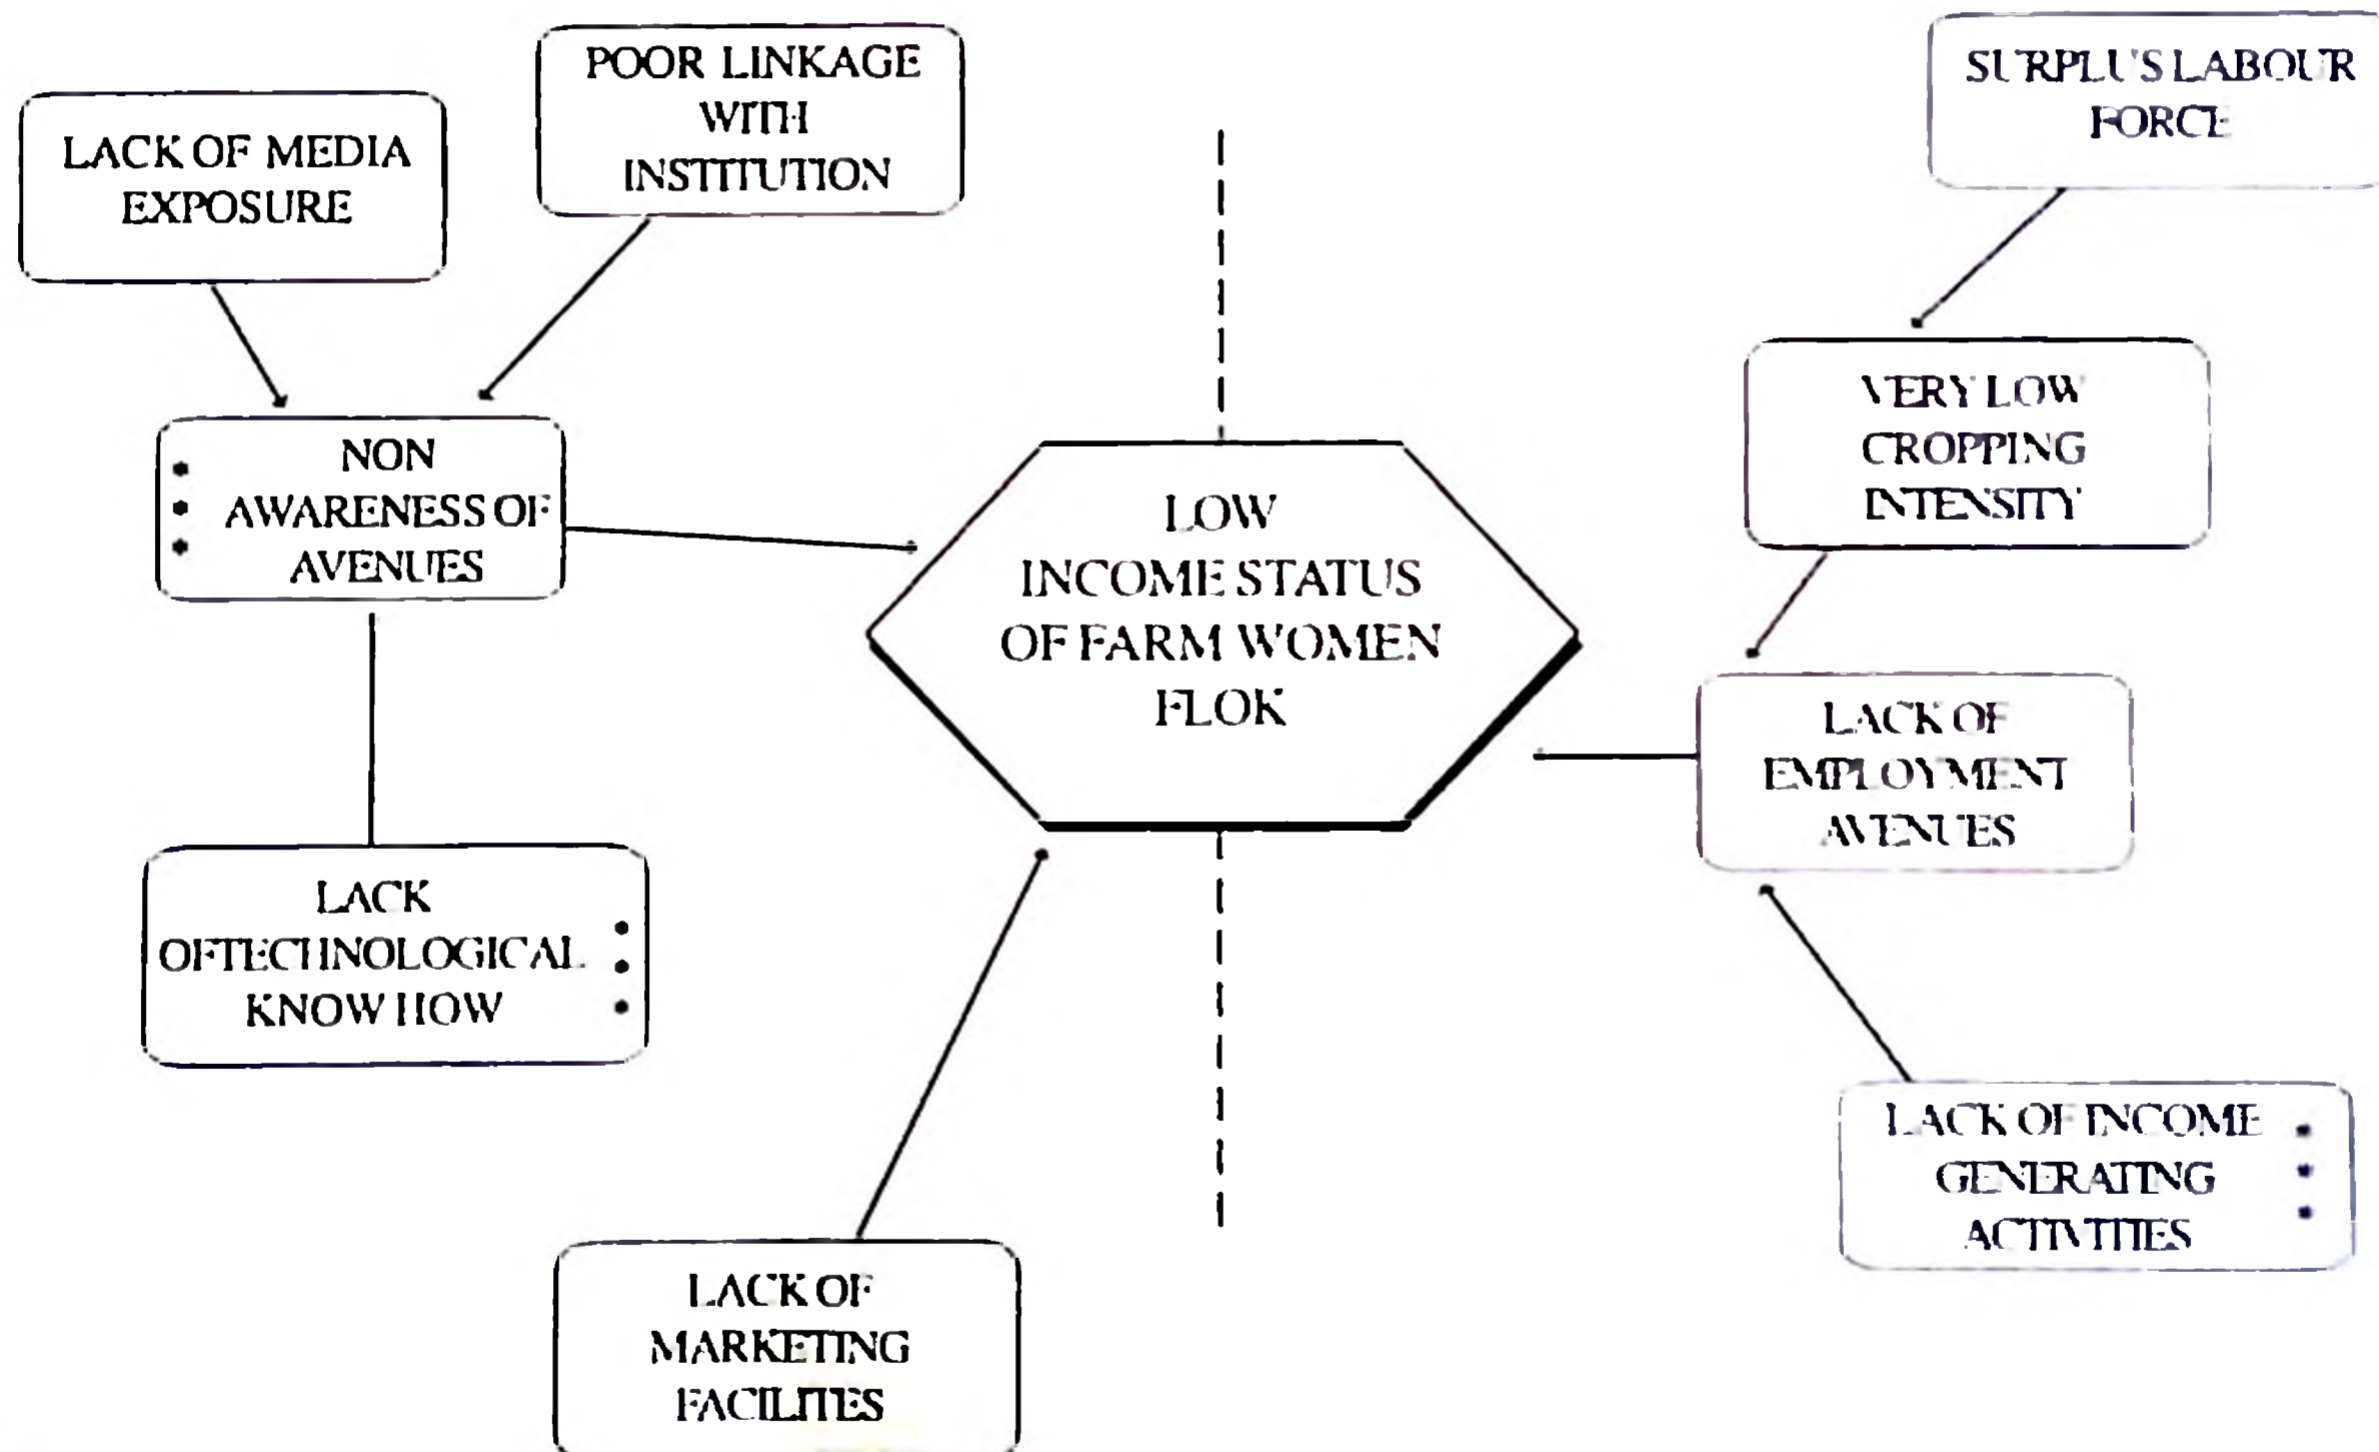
LACK OF MEDIA EXPOSURE

POOR LINKAGE WITH INSTITUTION

SURPLUS LABOUR FORCE

NON AWARENESS OF AVENUES

LOW INCOME STATUS OF FARM WOMEN FLOK

VERY LOW CROPPING INTENSITY

LACK OF EMPLOYMENT AVENUES

LACK OFTECHNOLOGICAL KNOW HOW

LACK OF INCOME GENERATING ACTIVITIES

LACK OF MARKETING FACILITIES